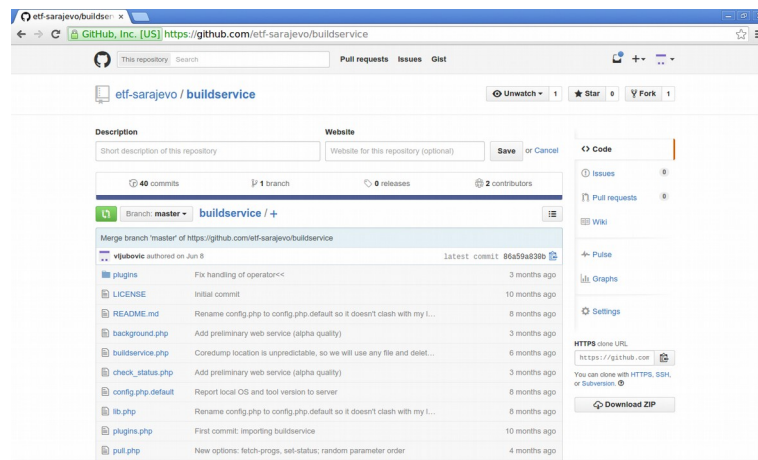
etf-sarajevo/buildser ×

GitHub, Inc. [US] https://github.com/etf-sarajevo/buildservice

This repository Search Pull requests Issues Gist

etf-sarajevo / buildservice

Unwatch 1 Star 0 Fork 1

Description
Short description of this repository

Website
Website for this repository (optional)

Save or Cancel

40 commits 1 branch 0 releases 2 contributors

Branch: master buildservice / +

Merge branch 'master' of https://github.com/etf-sarajevo/buildservice

vljubovic authored on Jun 8 latest commit 86a59a830b

| | | |
|---|---|---|
| plugins | Fix handling of operator<< | 3 months ago |
| LICENSE | Initial commit | 10 months ago |
| README.md | Rename config.php to config.php.default so it doesn't clash with my l... | 8 months ago |
| background.php | Add preliminary web service (alpha quality) | 3 months ago |
| buildservice.php | Coredump location is unpredictable, so we will use any file and delet... | 6 months ago |
| check_status.php | Add preliminary web service (alpha quality) | 3 months ago |
| config.php.default | Report local OS and tool version to server | 8 months ago |
| lib.php | Rename config.php to config.php.default so it doesn't clash with my l... | 8 months ago |
| plugins.php | First commit: importing buildservice | 10 months ago |
| pull.php | New options: fetch-progs, set-status; random parameter order | 4 months ago |

Code
Issues 0
Pull requests 0
Wiki
Pulse
Graphs
Settings

HTTPS clone URL
https://github.com
You can clone with HTTPS, SSH, or Subversion.

Download ZIP